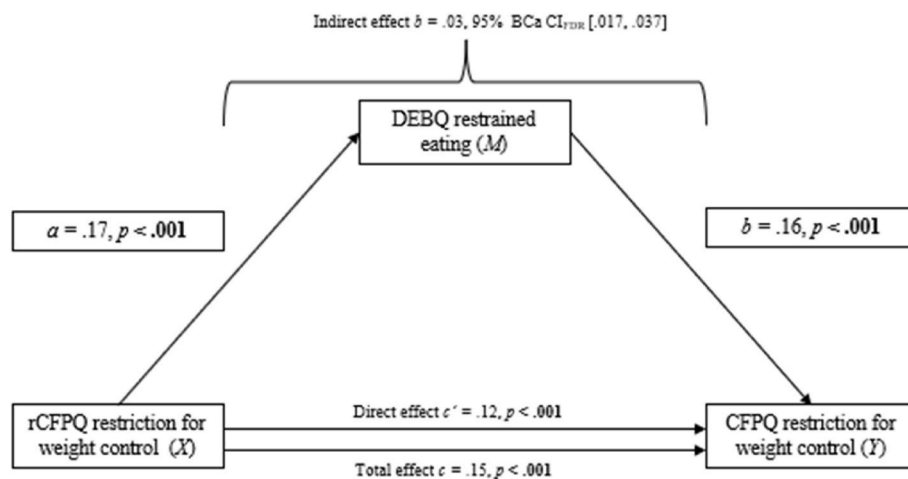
Indirect effect $b$ = .03, 95% BCa CI$_{FDR}$ [.017, .037]

DEBQ restrained eating ($M$)

$a$ = .17, $p$ < **.001**

$b$ = .16, $p$ < **.001**

rCFPQ restriction for weight control ($X$)

Direct effect $c'$ = .12, $p$ < **.001**

Total effect $c$ = .15, $p$ < **.001**

CFPQ restriction for weight control ($Y$)